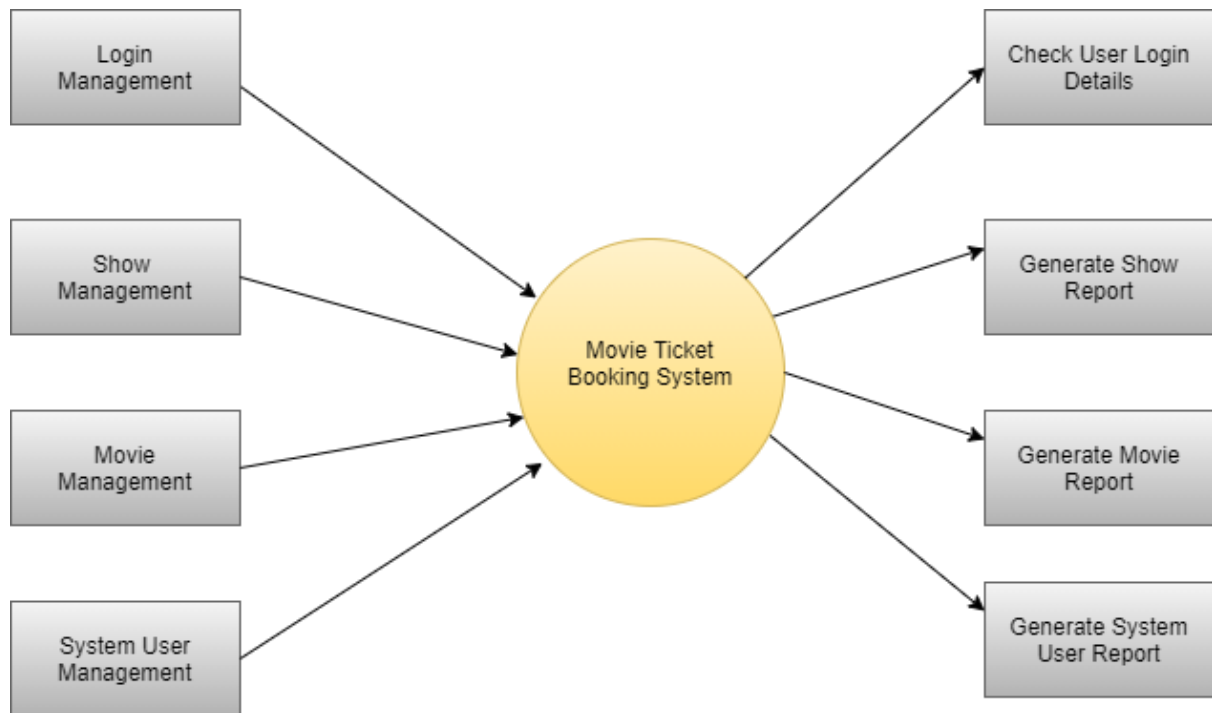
Login Management

Show Management

Movie Management

System User Management

Movie Ticket Booking System

Check User Login Details

Generate Show Report

Generate Movie Report

Generate System User Report